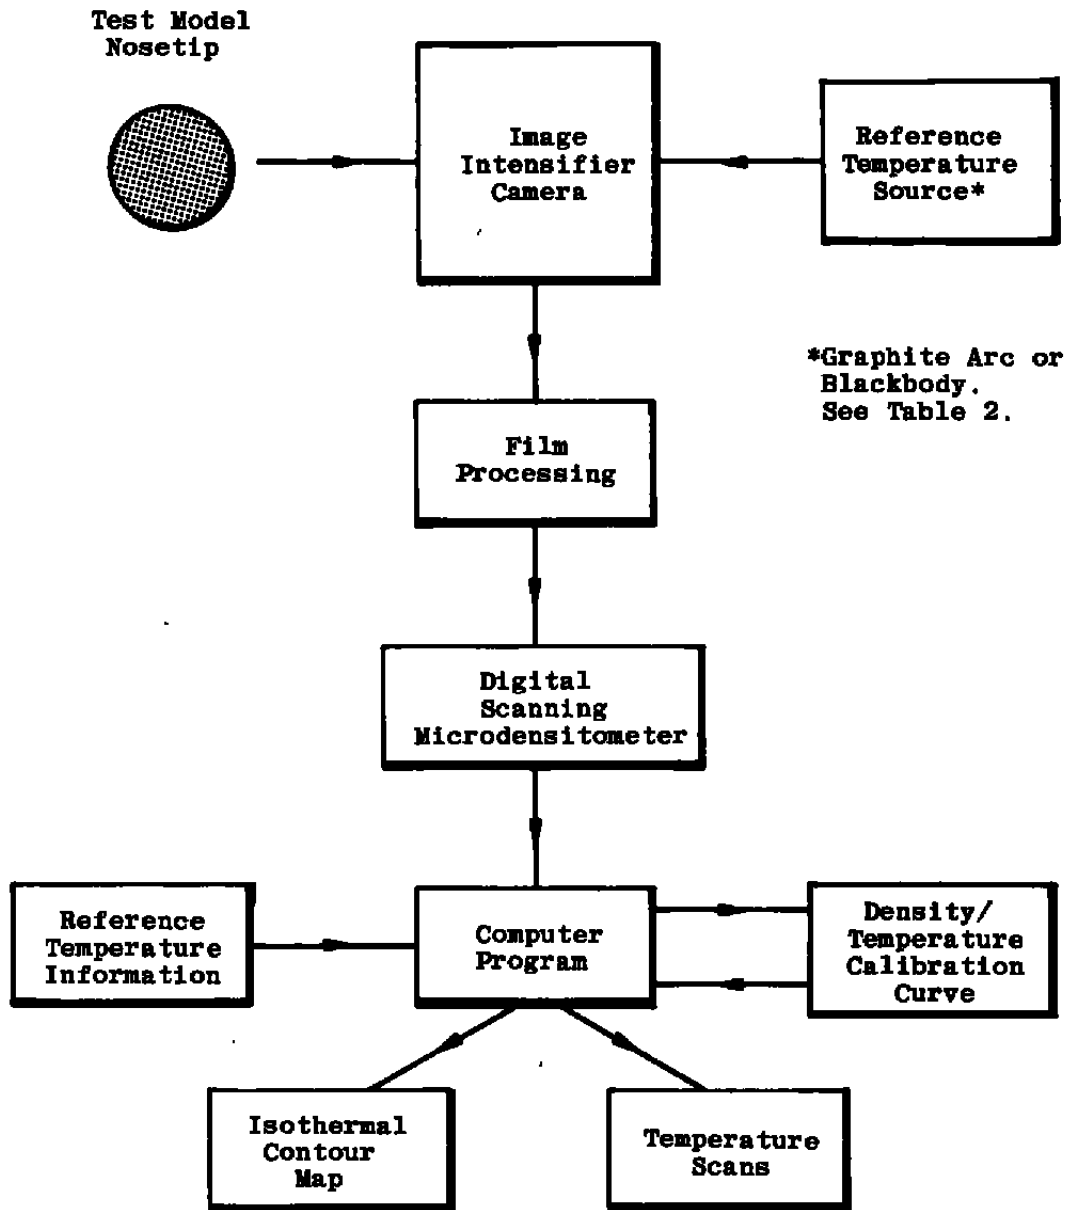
Test Model Nosetip

Image Intensifier Camera

Reference Temperature Source*

*Graphite Arc or Blackbody. See Table 2.

Film Processing

Digital Scanning Microdensitometer

Reference Temperature Information

Computer Program

Density/ Temperature Calibration Curve

Isothermal Contour Map

Temperature Scans